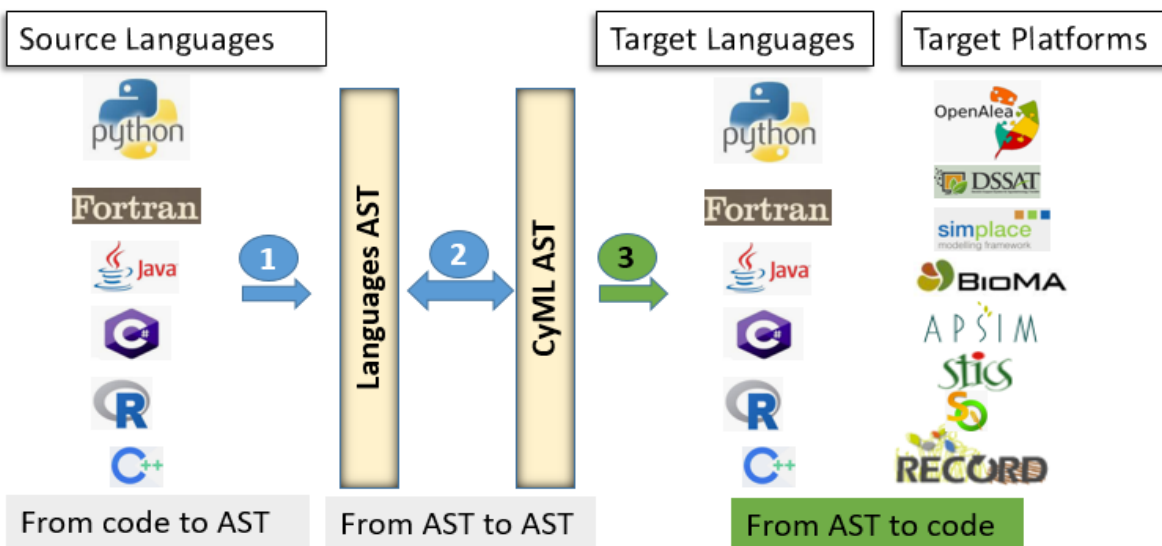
Source Languages

python

Fortran

Java

C#

R

C++

1

Languages AST

2

CyML AST

3

Target Languages

python

Fortran

Java

C#

R

C++

Target Platforms

OpenAlea

DSSAT

simplace modelling framework

BioMA

APSIM

stics

SO

RECORD

From code to AST

From AST to AST

From AST to code